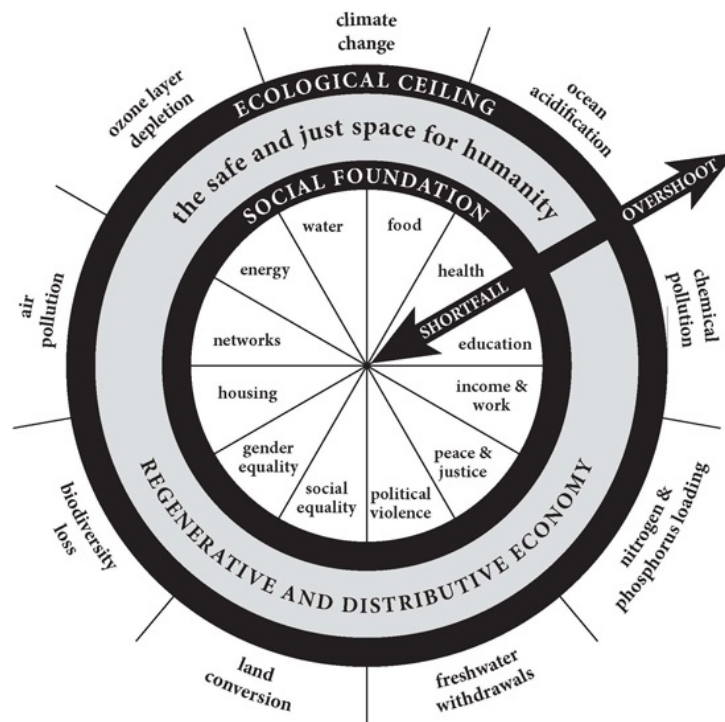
climate change

ocean acidification

OVERSHOOT

chemical pollution

nitrogen & phosphorus loading

freshwater withdrawals

land conversion

biodiversity loss

air pollution

ozone layer depletion

ECOLOGICAL CEILING

the safe and just space for humanity

SOCIAL FOUNDATION

water

food

health

SHORTFALL

education

income & work

peace & justice

political violence

social equality

gender equality

housing

networks

energy

REGENERATIVE AND DISTRIBUTIVE ECONOMY